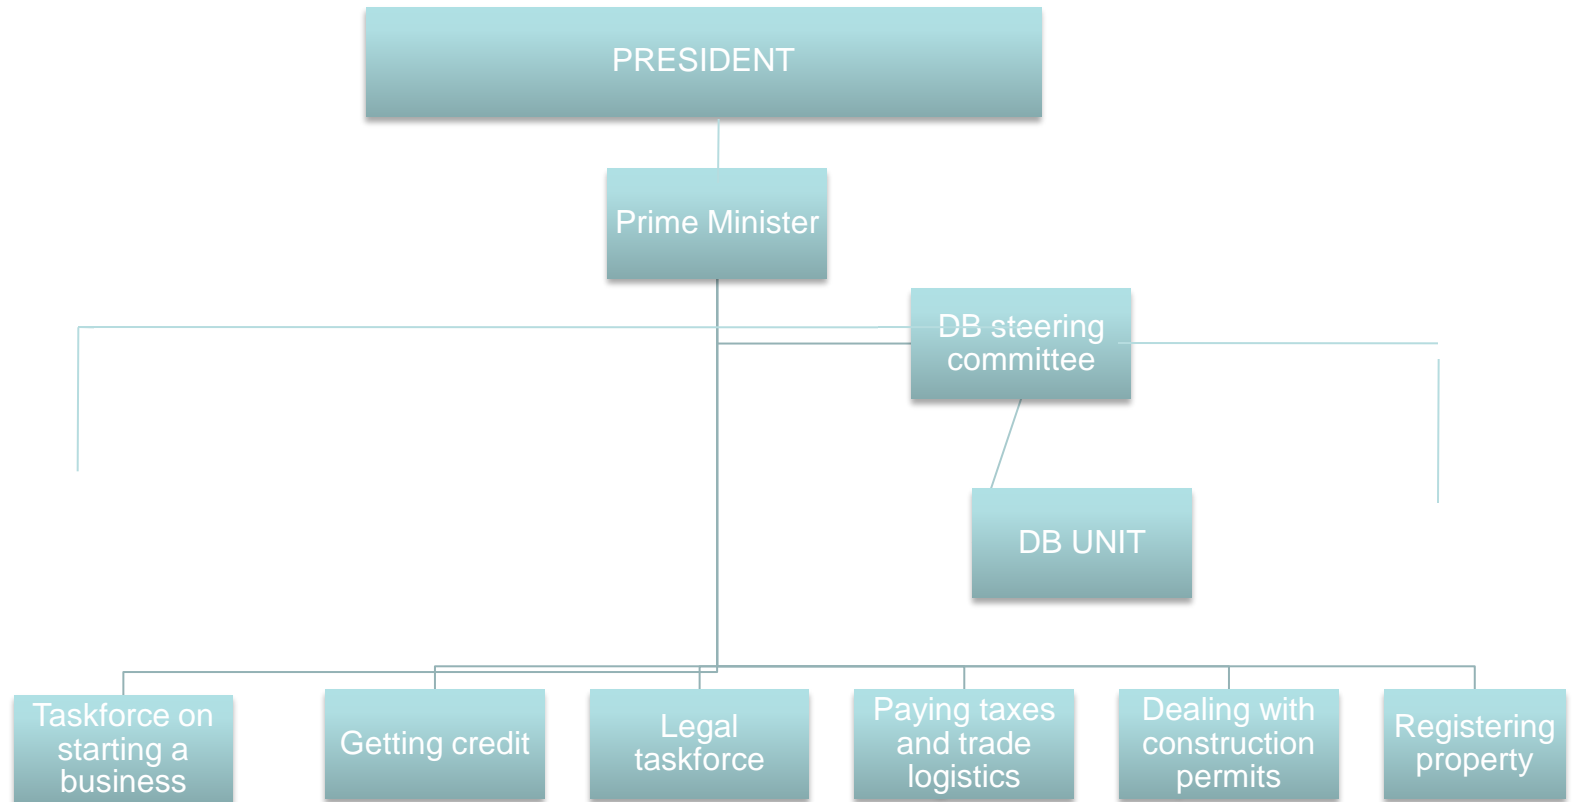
PRESIDENT

Prime Minister

DB steering committee

DB UNIT

Taskforce on starting a business

Getting credit

Legal taskforce

Paying taxes and trade logistics

Dealing with construction permits

Registering property